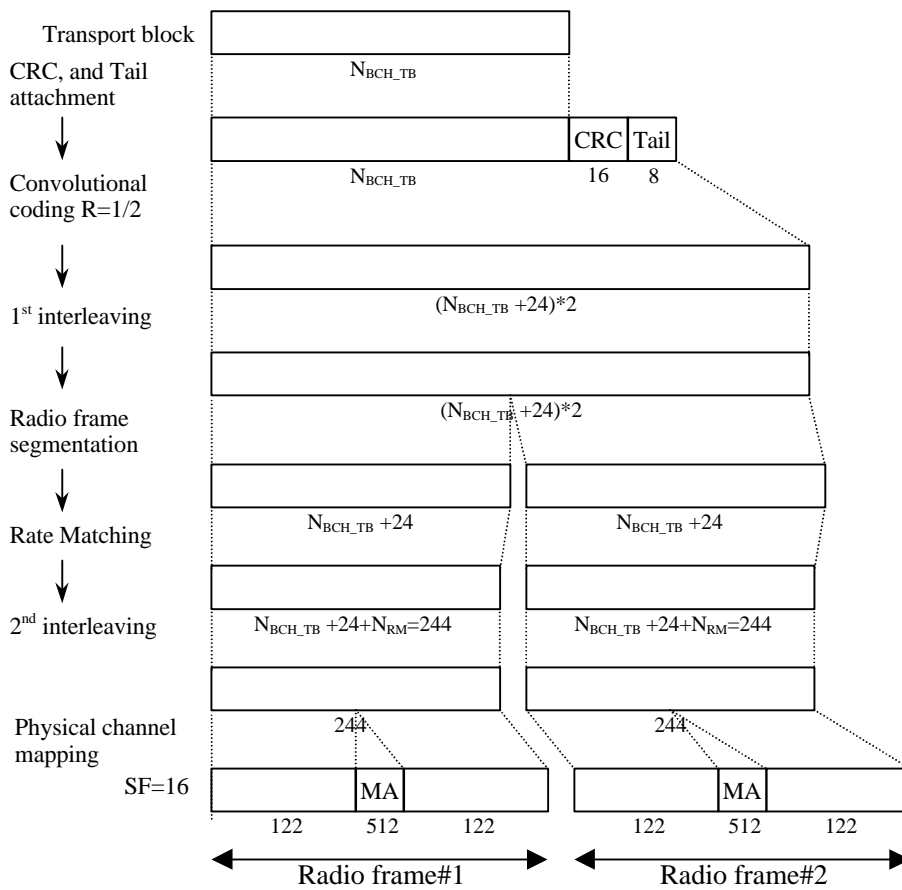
Transport block

$N_{BCH\_TB}$

CRC, and Tail attachment

$N_{BCH\_TB}$

CRC

16

Tail

8

Convolutional coding R=1/2

$(N_{BCH\_TB} +24)*2$

1st interleaving

$(N_{BCH\_TB} +24)*2$

Radio frame segmentation

$N_{BCH\_TB} +24$

$N_{BCH\_TB} +24$

Rate Matching

2nd interleaving

$N_{BCH\_TB} +24+N_{RM}=244$

$N_{BCH\_TB} +24+N_{RM}=244$

Physical channel mapping

244

244

SF=16

MA

MA

122

512

122

122

512

122

Radio frame#1

Radio frame#2